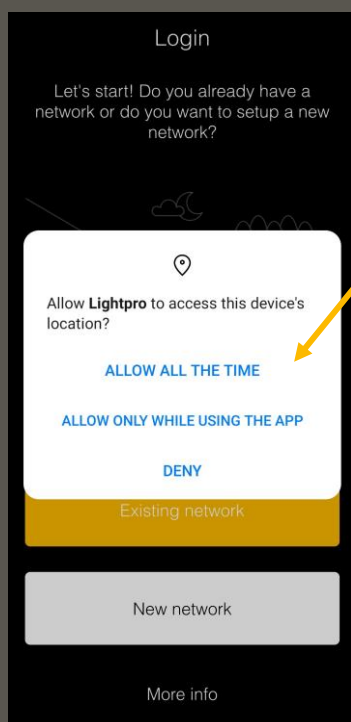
Login

Let's start! Do you already have a network or do you want to setup a new network?

Allow **Lightpro** to access this device's location?

ALLOW ALL THE TIME

ALLOW ONLY WHILE USING THE APP

DENY

Existing network

New network

More info